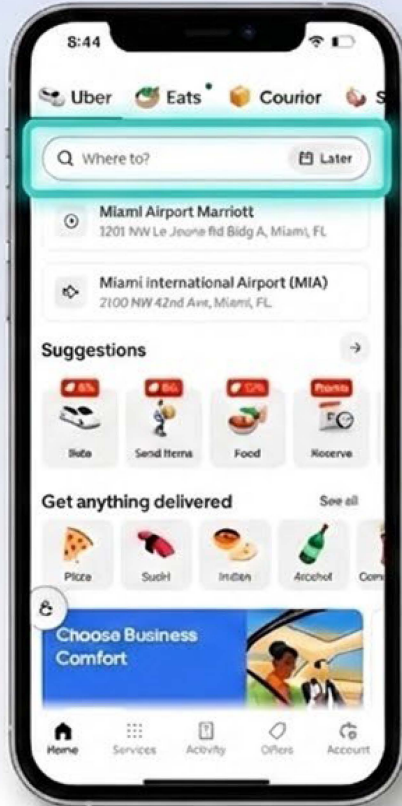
8:44

Uber Eats Courier S

Where to? Later

Miami Airport Marriott
1201 NW Le Jeune Rd Bldg A, Miami, FL

Miami International Airport (MIA)
2100 NW 42nd Ave, Miami, FL

Suggestions

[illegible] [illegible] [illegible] Promo

Ride Send items Food Reserve

Get anything delivered See all

Pizza Sushi Indian Alcohol Con

Choose Business Comfort

Home Services Activity Offers Account